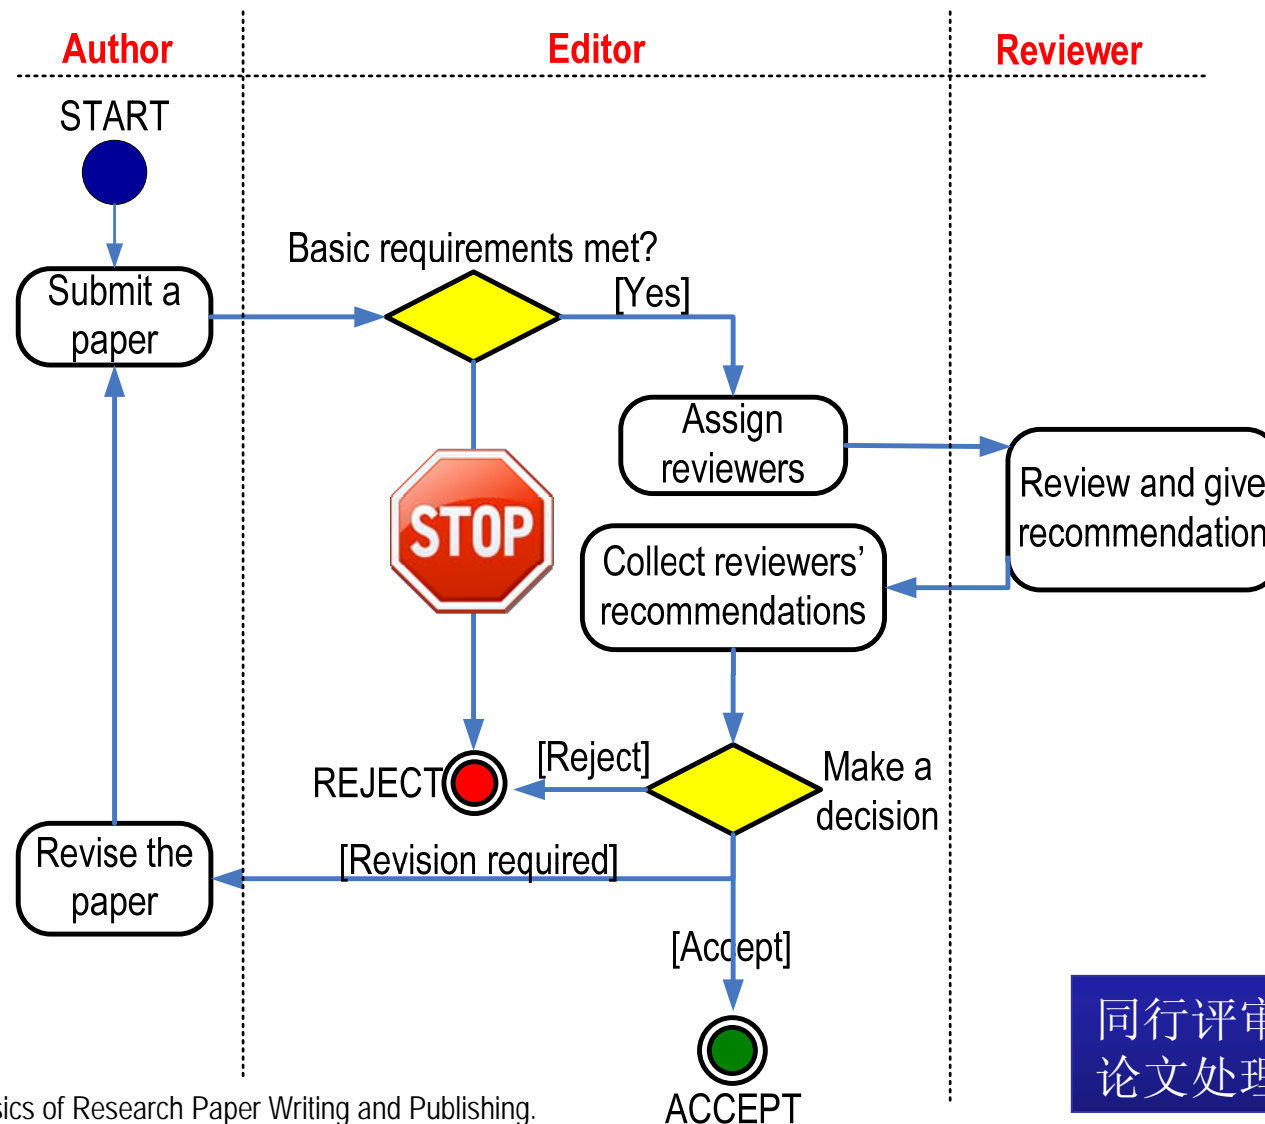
Author

Editor

Reviewer

START

Submit a paper

Basic requirements met?

[Yes]

Assign reviewers

Review and give recommendation

STOP

Collect reviewers' recommendations

REJECT

[Reject]

Make a decision

Revise the paper

[Revision required]

[Accept]

ACCEPT

同行评审
论文处理

sics of Research Paper Writing and Publishing.